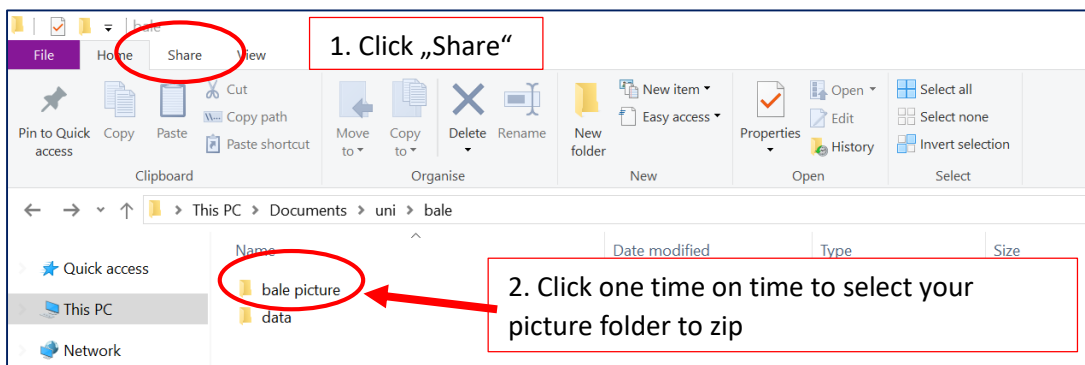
bale

File Home Share View

1. Click „Share“

Pin to Quick access
Copy
Paste
Cut
Copy path
Paste shortcut
Clipboard

Move to
Copy to
Delete
Rename
Organise

New folder
New item
Easy access
New

Properties
Open
Edit
History
Open

Select all
Select none
Invert selection
Select

This PC > Documents > uni > bale

Quick access
This PC
Network

Name
Date modified
Type
Size

bale picture
data

2. Click one time on time to select your picture folder to zip